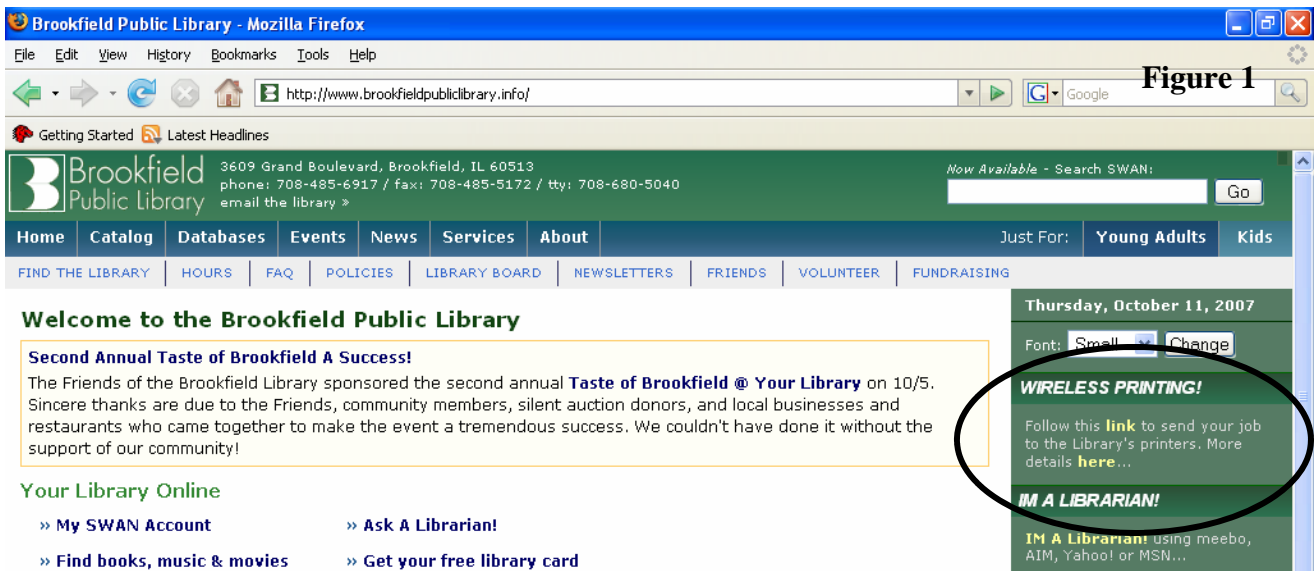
Brookfield Public Library - Mozilla Firefox

File Edit View History Bookmarks Tools Help

http://www.brookfieldpubliclibrary.info/

Google

Figure 1

Getting Started Latest Headlines

Brookfield Public Library

3609 Grand Boulevard, Brookfield, IL 60513
phone: 708-485-6917 / fax: 708-485-5172 / tty: 708-680-5040
email the library »

Now Available - Search SWAN:

Go

Home | Catalog | Databases | Events | News | Services | About

Just For: Young Adults | Kids

FIND THE LIBRARY | HOURS | FAQ | POLICIES | LIBRARY BOARD | NEWSLETTERS | FRIENDS | VOLUNTEER | FUNDRAISING

Thursday, October 11, 2007

Font: Small Change

Welcome to the Brookfield Public Library

Second Annual Taste of Brookfield A Success!

The Friends of the Brookfield Library sponsored the second annual Taste of Brookfield @ Your Library on 10/5. Sincere thanks are due to the Friends, community members, silent auction donors, and local businesses and restaurants who came together to make the event a tremendous success. We couldn't have done it without the support of our community!

Your Library Online

» My SWAN Account

» Ask A Librarian!

» Find books, music & movies

» Get your free library card

WIRELESS PRINTING!

Follow this link to send your job to the Library's printers. More details here...

IM A LIBRARIAN!

IM A Librarian! using meebo, AIM, Yahoo! or MSN...